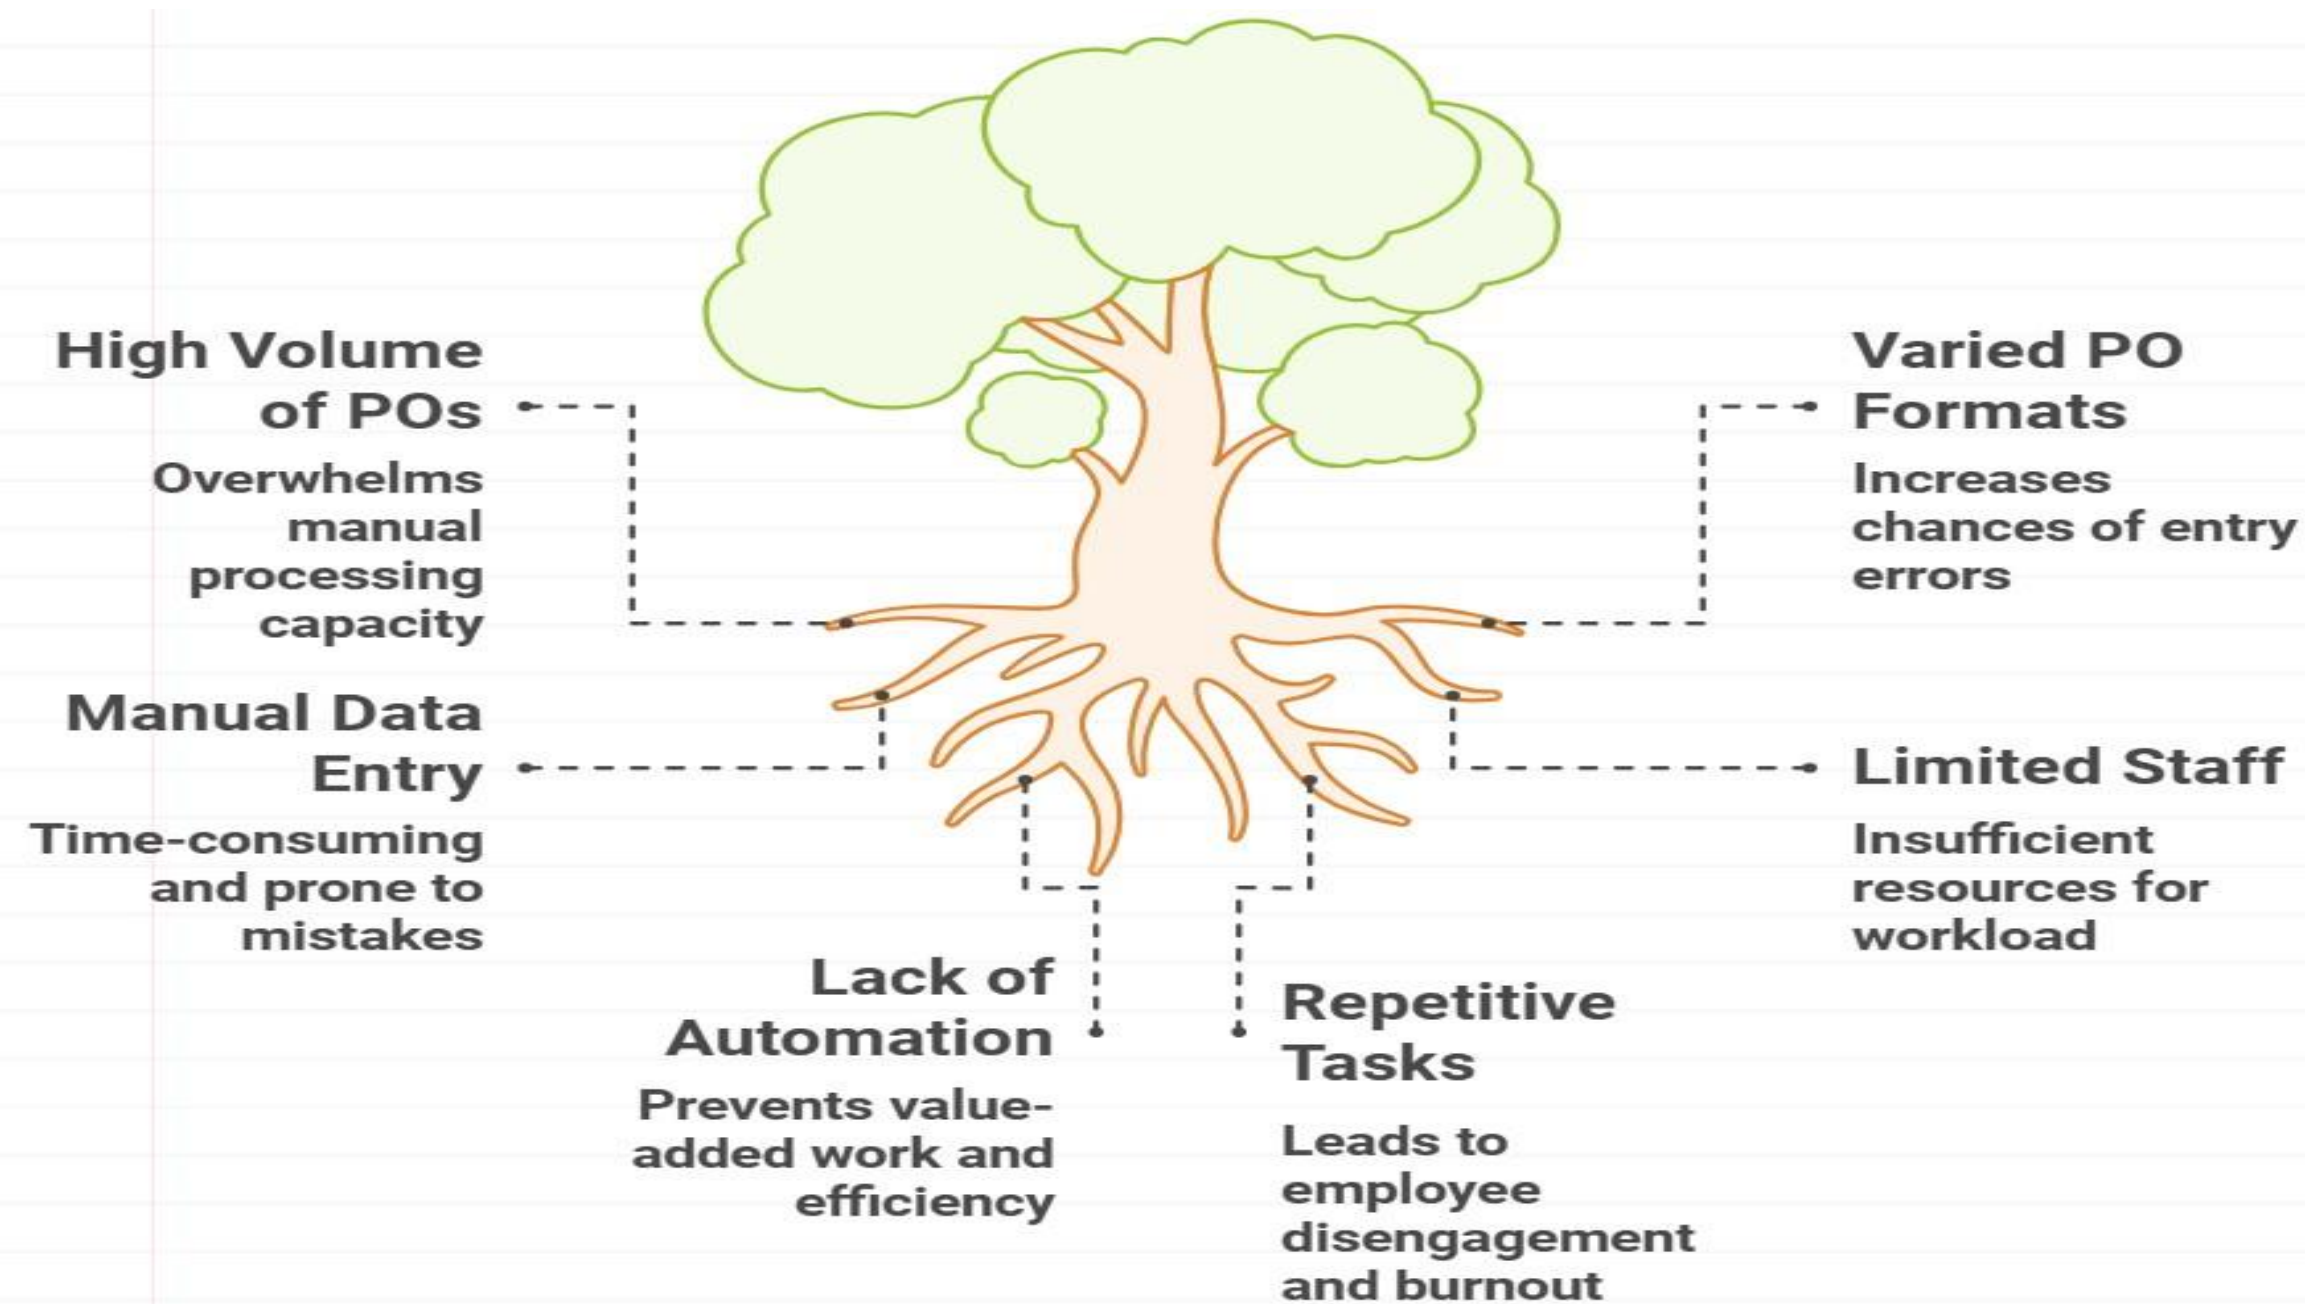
High Volume of POs

Overwhelms manual processing capacity

Varied PO Formats

Increases chances of entry errors

Manual Data Entry

Time-consuming and prone to mistakes

Limited Staff

Insufficient resources for workload

Lack of Automation

Prevents value-added work and efficiency

Repetitive Tasks

Leads to employee disengagement and burnout